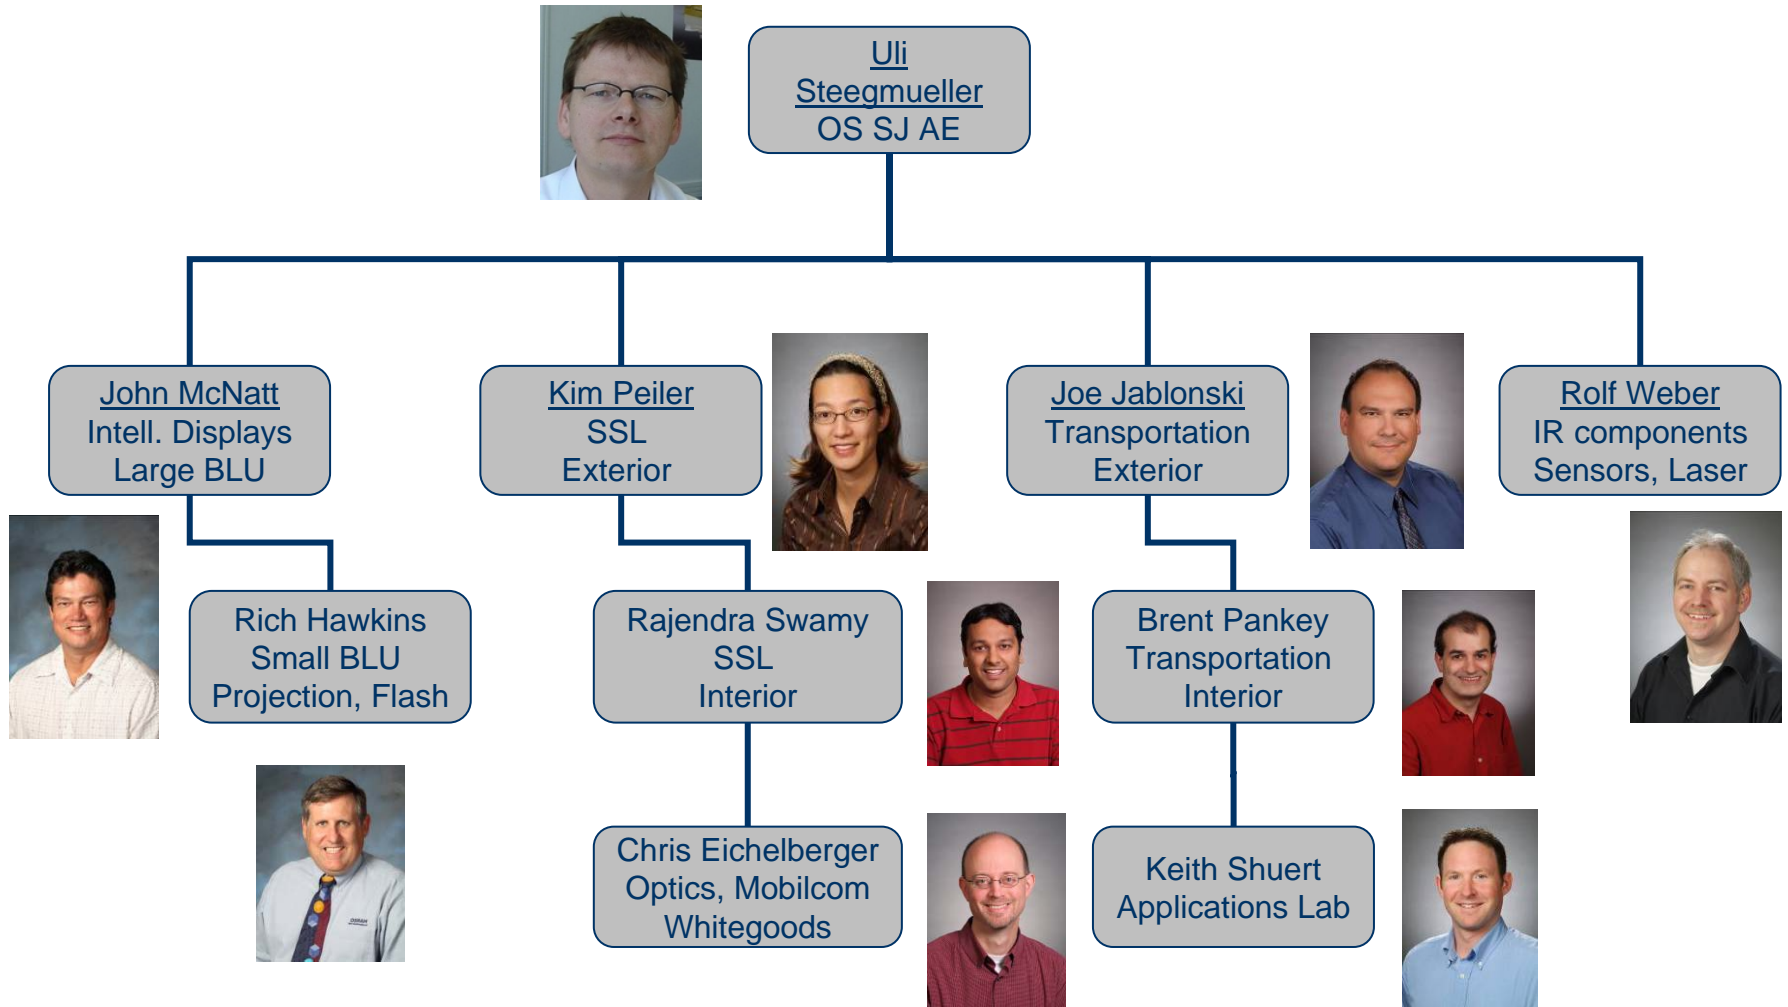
Uli Steegmueller
OS SJ AE

John McNatt
Intell. Displays
Large BLU

Kim Peiler
SSL
Exterior

Joe Jablonski
Transportation
Exterior

Rolf Weber
IR components
Sensors, Laser

Rich Hawkins
Small BLU
Projection, Flash

Rajendra Swamy
SSL
Interior

Brent Pankey
Transportation
Interior

Chris Eichelberger
Optics, Mobilcom
Whitegoods

Keith Shuert
Applications Lab